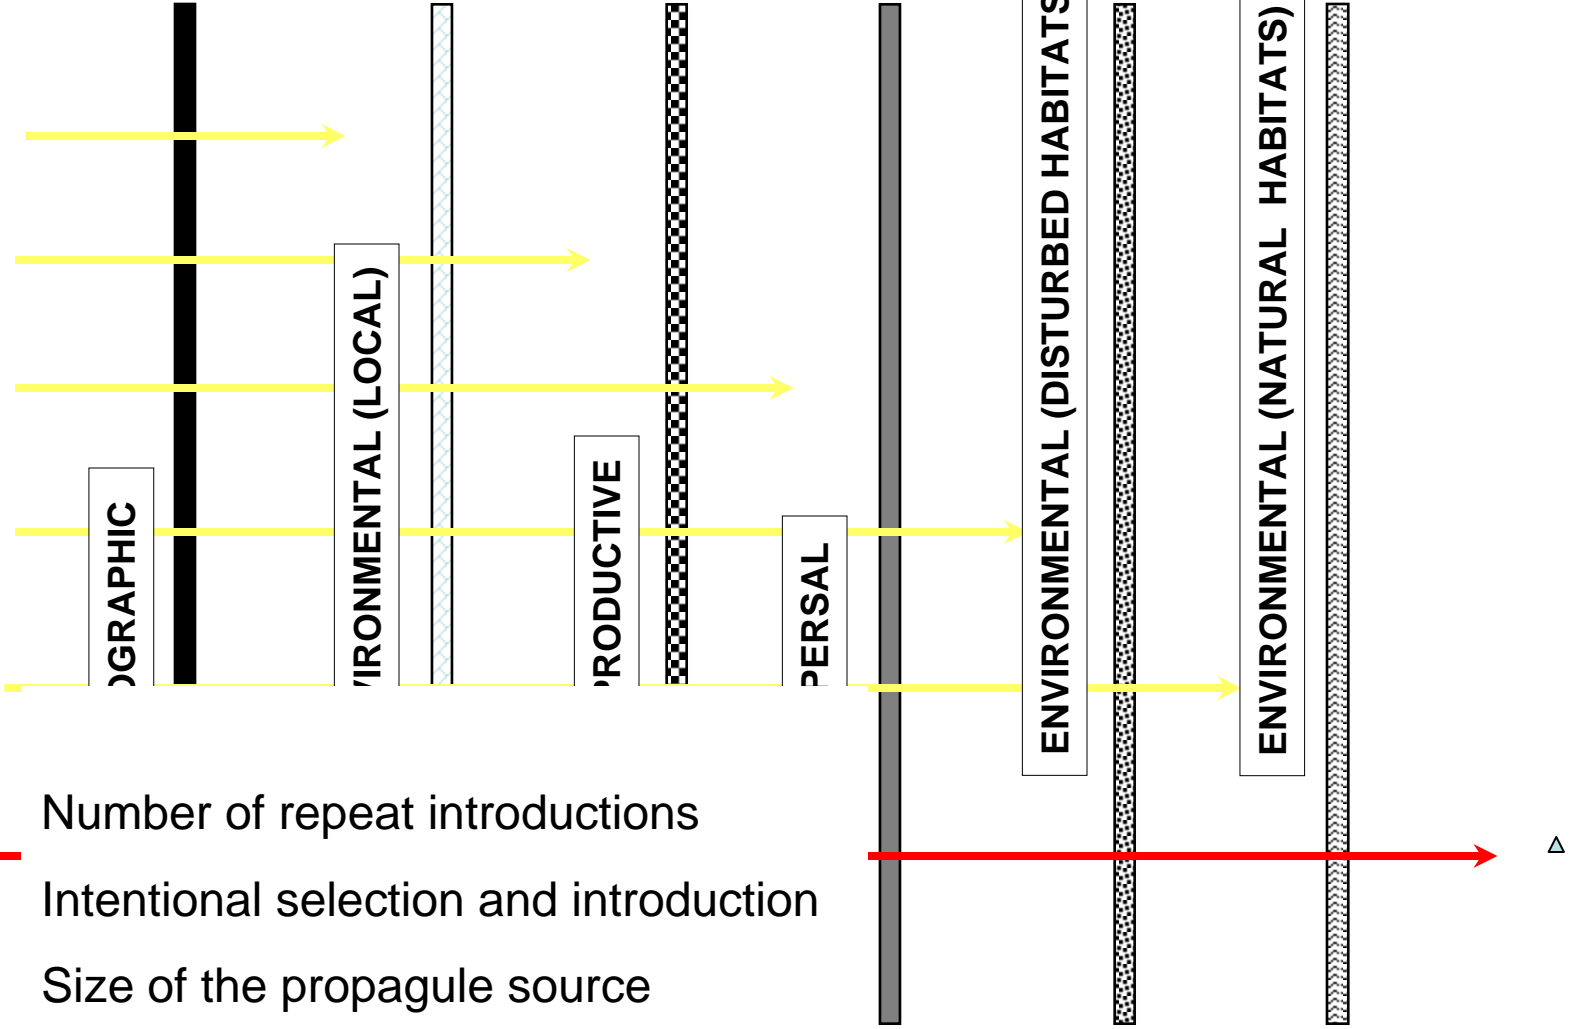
OGRAPHIC

VIRONMENTAL (LOCAL)

PRODUCTIVE

PERSAL

ENVIRONMENTAL (DISTURBED HABITATS

ENVIRONMENTAL (NATURAL HABITATS)

Number of repeat introductions

Intentional selection and introduction

Size of the propagule source